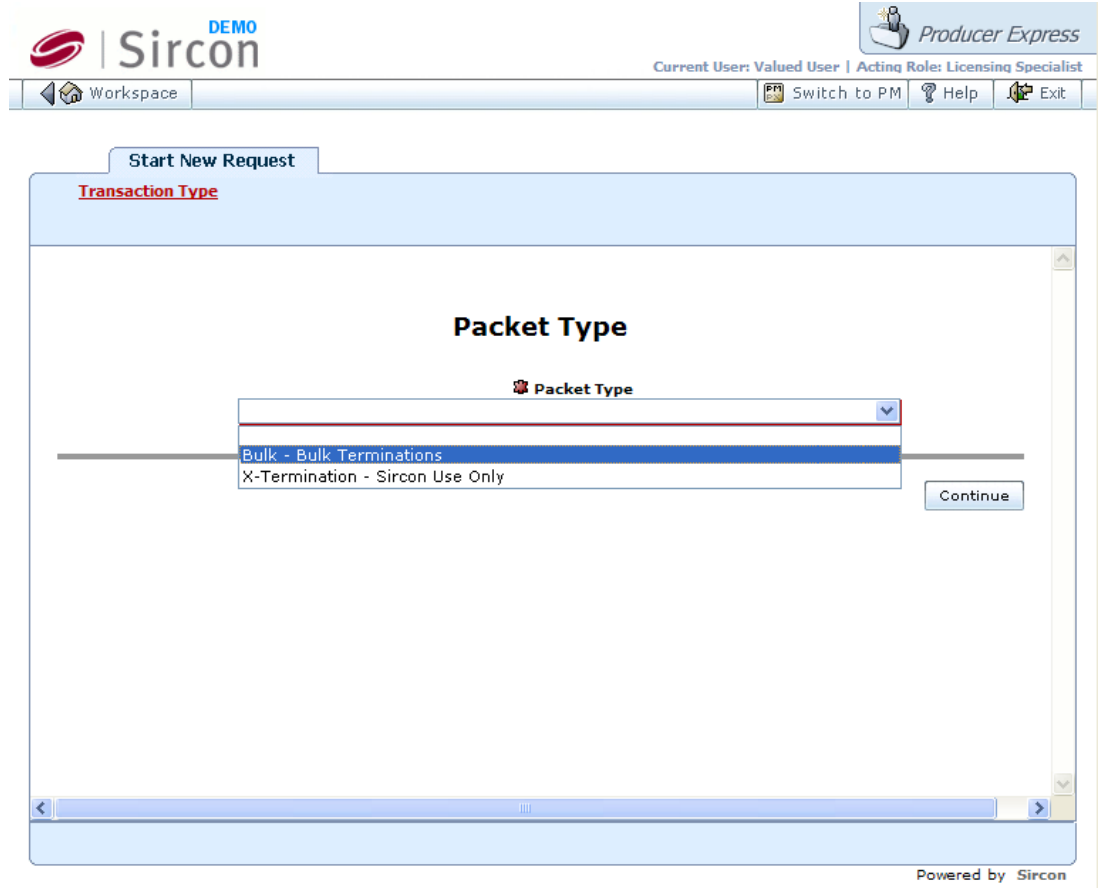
DEMO
Sircon

Producer Express

Current User: Valued User | Acting Role: Licensing Specialist

Workspace

Switch to PM

Help

Exit

Start New Request

Transaction Type

Packet Type

Packet Type

Bulk - Bulk Terminations
X-Termination - Sircon Use Only

Continue

Powered by Sircon